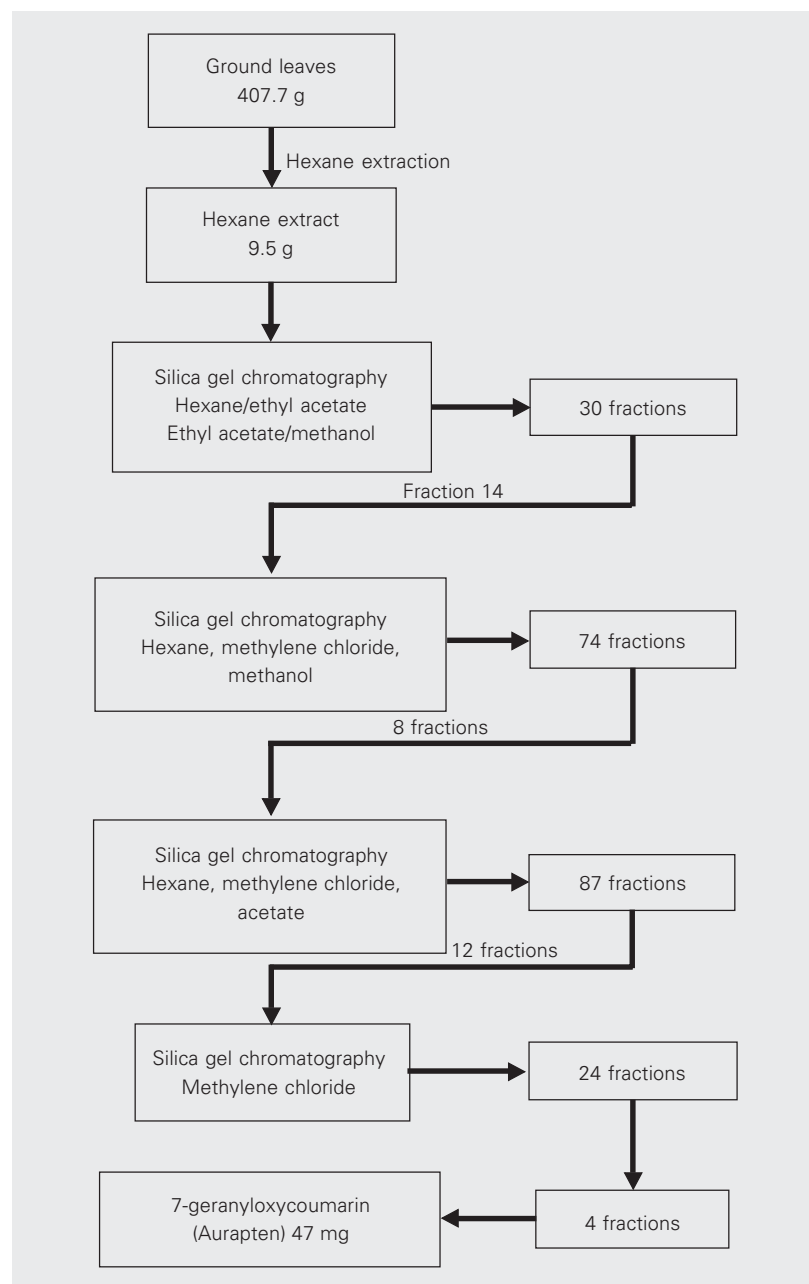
Ground leaves
407.7 g

Hexane extraction

Hexane extract
9.5 g

Silica gel chromatography
Hexane/ethyl acetate
Ethyl acetate/methanol

30 fractions

Fraction 14

Silica gel chromatography
Hexane, methylene chloride, methanol

74 fractions

8 fractions

Silica gel chromatography
Hexane, methylene chloride, acetate

87 fractions

12 fractions

Silica gel chromatography
Methylene chloride

24 fractions

4 fractions

7-geranyloxycoumarin
(Aurapten) 47 mg